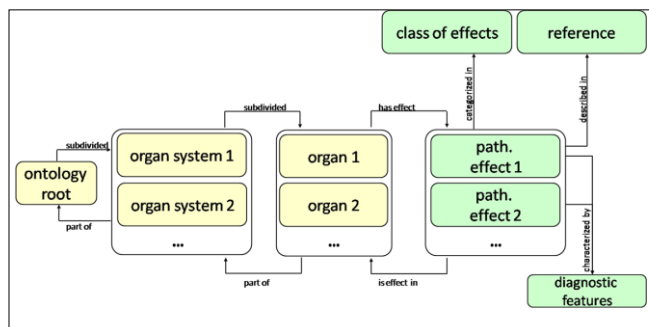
class of effects

reference

subdivided

has effect

categorized in

described in

subdivided

ontology root

organ system 1

organ system 2

...

organ 1

organ 2

...

path. effect 1

path. effect 2

...

part of

part of

is effect in

characterized by

diagnostic features